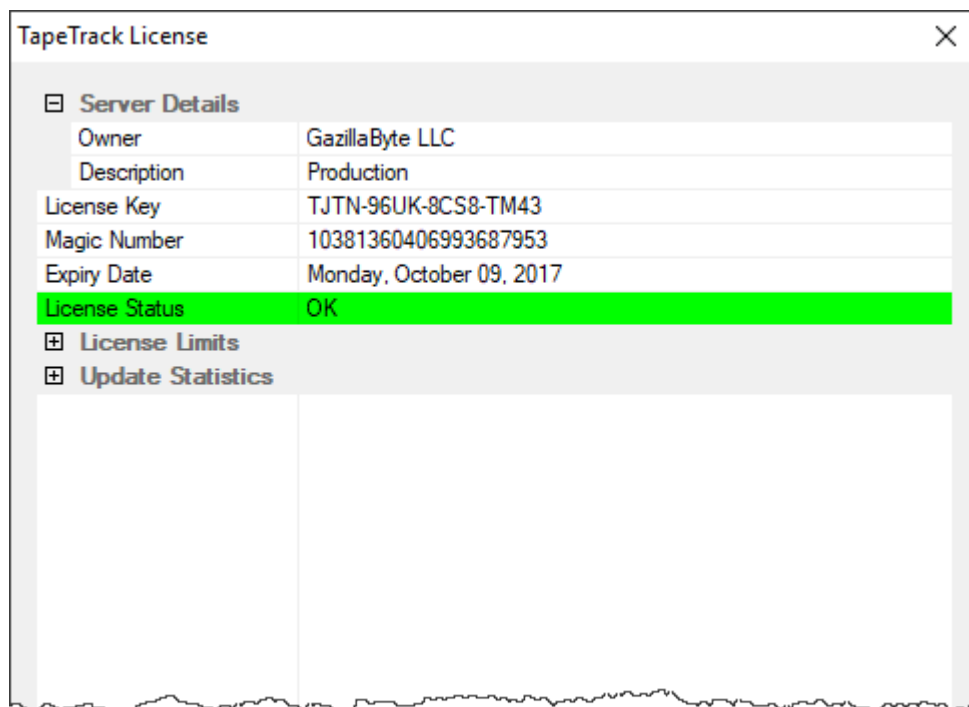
TapeTrack License

⊟ Server Details

| | |
|---|---|
| Owner | GazillaByte LLC |
| Description | Production |
| License Key | TJTN-96UK-8CS8-TM43 |
| Magic Number | 10381360406993687953 |
| Expiry Date | Monday, October 09, 2017 |
| License Status | OK |

⊞ License Limits
⊞ Update Statistics